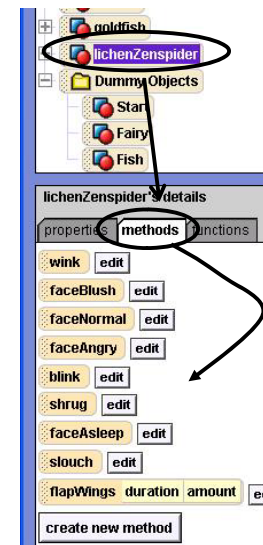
goldfish
lichenZenspider
Dummy Objects
Star
Fairy
Fish

lichenZenspider's details
properties methods functions
wink edit
faceBlush edit
faceNormal edit
faceAngry edit
blink edit
shrug edit
faceAsleep edit
slouch edit
flapWings duration amount ed
create new method